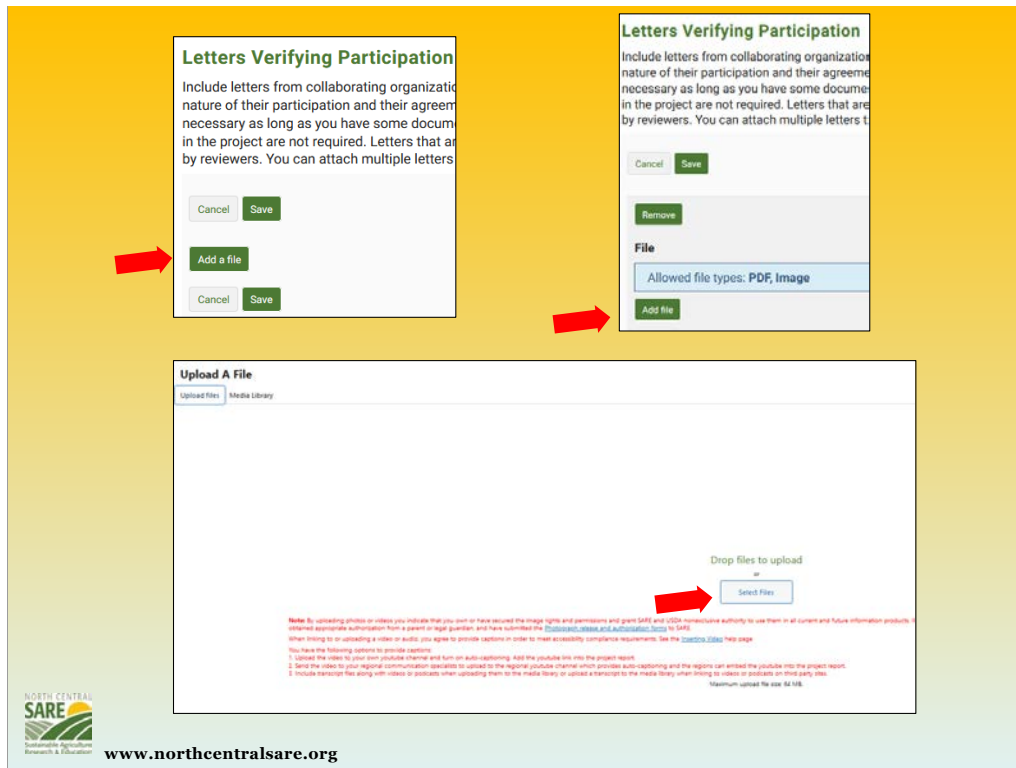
Letters Verifying Participation

Include letters from collaborating organizatic nature of their participation and their agreem necessary as long as you have some docume in the project are not required. Letters that ar by reviewers. You can attach multiple letters

Cancel Save

Add a file

Cancel Save

Letters Verifying Participation

Include letters from collaborating organizatio nature of their participation and their agreeme necessary as long as you have some docume in the project are not required. Letters that are by reviewers. You can attach multiple letters t

Cancel Save

Remove

File

Allowed file types: PDF, Image

Add file

Upload A File

Upload files Media Library

Drop files to upload
or
Select Files

Note: By uploading photos or videos you indicate that you own or have secured the image rights and permissions and grant SARE and USDA nonexclusive authority to use them in all current and future information products. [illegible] obtained appropriate authorization from a parent or legal guardian, and have submitted the Photograph release and authorization forms to SARE.

When linking to or uploading a video or audio, you agree to provide captions in order to meet accessibility compliance requirements. See the Inserting Video help page.

You have the following options to provide captions:
1. Upload the video to your own youtube channel and turn on auto-captioning. Add the youtube link into the project report.
2. Send the video to your regional communication specialists to upload to the regional youtube channel which provides auto-captioning and the regions can embed the youtube into the project report.
3. Include transcript files along with videos or podcasts when uploading them to the media library or upload a transcript to the media library when linking to videos or podcasts on third party sites.

Maximum upload file size: 64 MB.

NORTH CENTRAL
SARE
Sustainable Agriculture Research & Education

www.northcentralsare.org